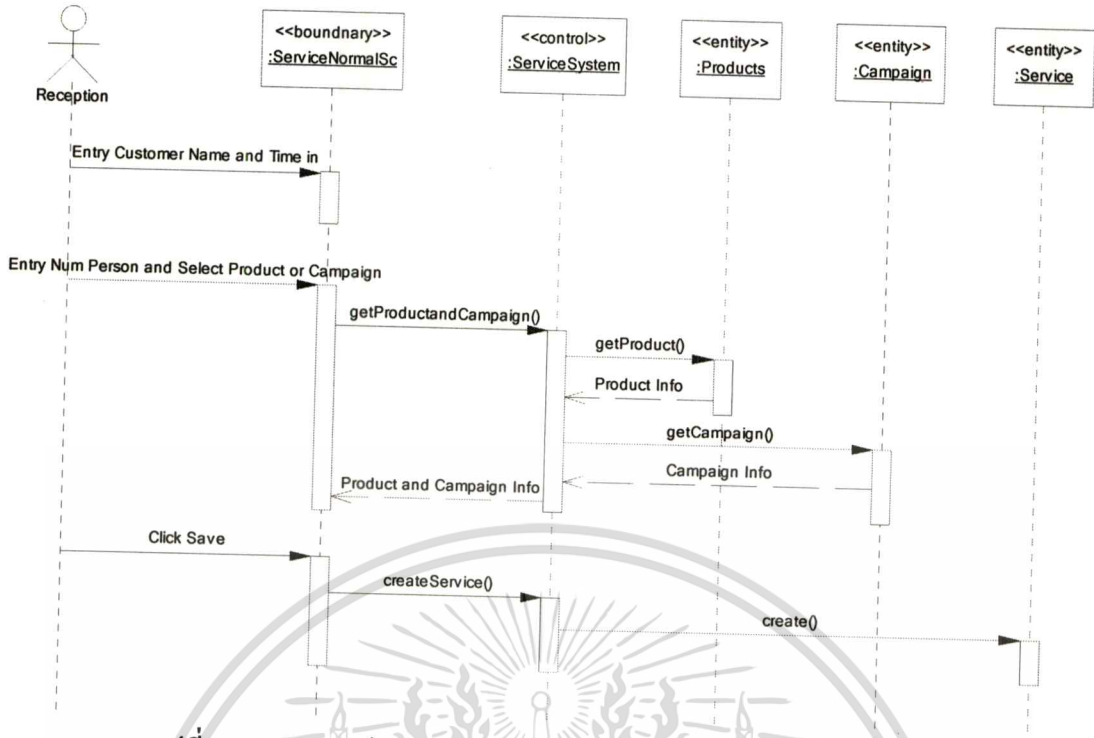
Reception

<<boundnary>>
:ServiceNormalSc

<<control>>
:ServiceSystem

<<entity>>
:Products

<<entity>>
:Campaign

<<entity>>
:Service

Entry Customer Name and Time in

Entry Num Person and Select Product or Campaign

getProductandCampaign()

getProduct()

Product Info

getCampaign()

Campaign Info

Product and Campaign Info

Click Save

createService()

create()